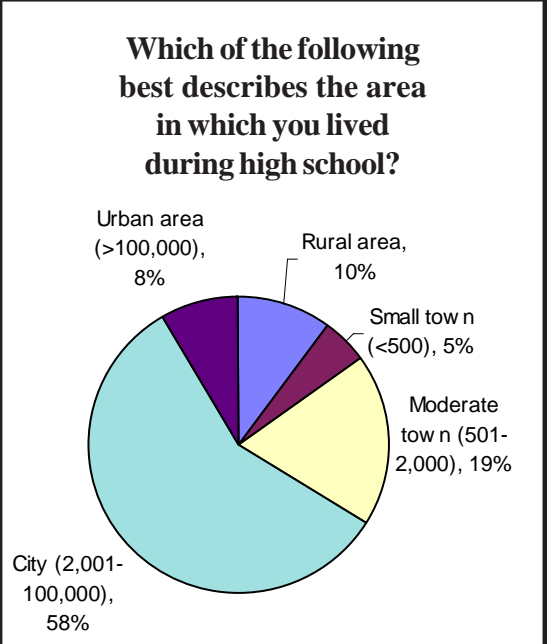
Which of the following best describes the area in which you lived during high school?

Urban area (>100,000), 8%

Rural area, 10%

Small tow n (<500), 5%

Moderate tow n (501-2,000), 19%

City (2,001-100,000), 58%